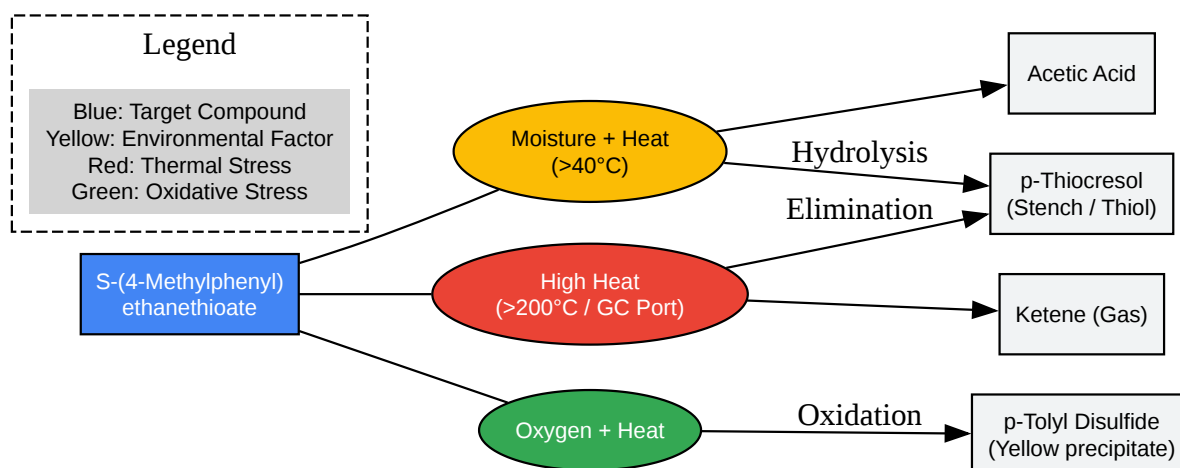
Legend

Blue: Target Compound
Yellow: Environmental Factor
Red: Thermal Stress
Green: Oxidative Stress

S-(4-Methylphenyl) ethanethioate

Moisture + Heat (>40°C)

High Heat (>200°C / GC Port)

Oxygen + Heat

Hydrolysis

Elimination

Oxidation

Acetic Acid

p-Thiocresol (Stench / Thiol)

Ketene (Gas)

p-Tolyl Disulfide (Yellow precipitate)